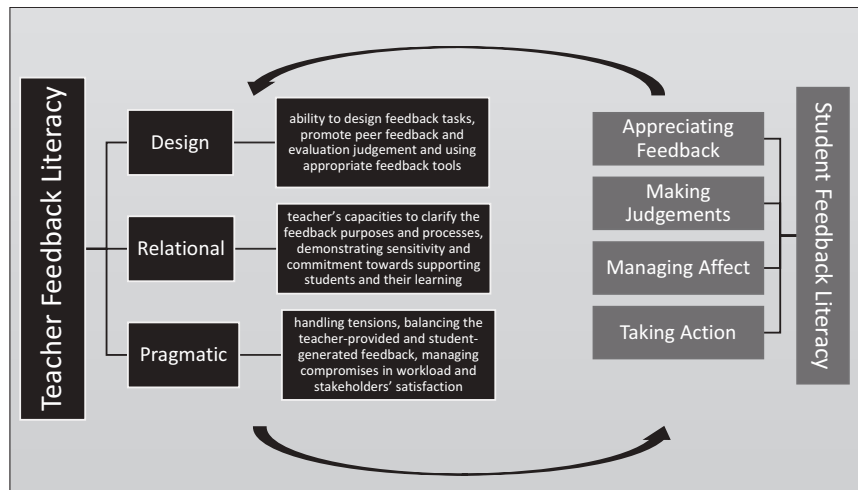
Teacher Feedback Literacy

Design

ability to design feedback tasks, promote peer feedback and evaluation judgement and using appropriate feedback tools

Relational

teacher's capacities to clarify the feedback purposes and processes, demonstrating sensitivity and commitment towards supporting students and their learning

Pragmatic

handling tensions, balancing the teacher-provided and student-generated feedback, managing compromises in workload and stakeholders' satisfaction

Appreciating Feedback

Making Judgements

Managing Affect

Taking Action

Student Feedback Literacy